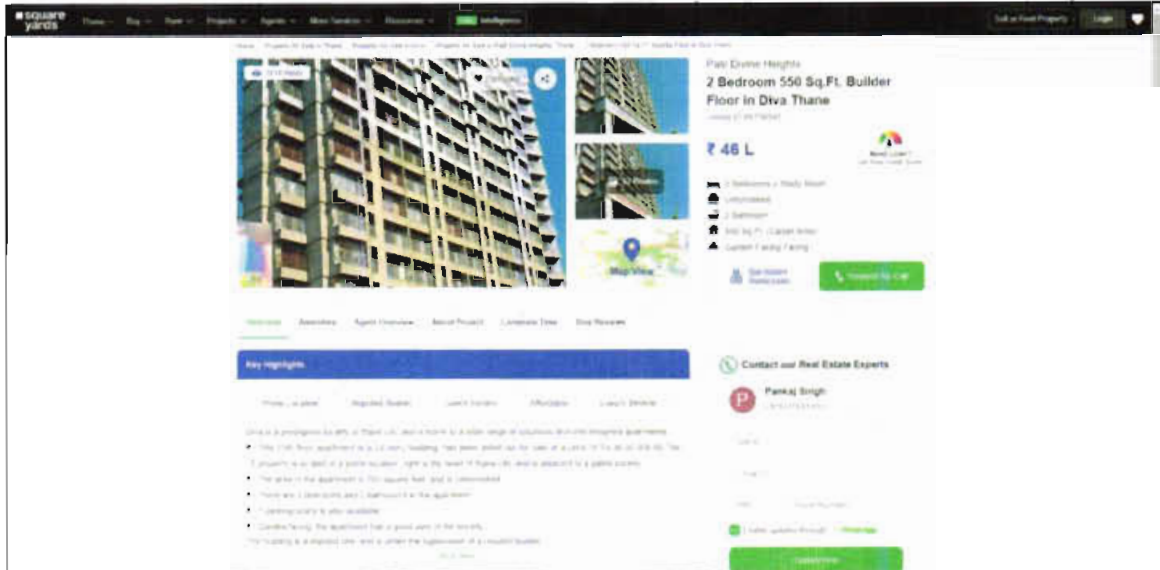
square yards

Home Buy Rent Projects Agents More Services Resources Intelligence

Sell or Rent Property Login

Pari Divine Heights

2 Bedroom 550 Sq.Ft. Builder Floor in Diva Thane

₹ 46 L

Map View

Overview Amenities Agent Overview About Project Locality Data Real Reviews

Key Highlights

Contact our Real Estate Experts

Pankaj Singh

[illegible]